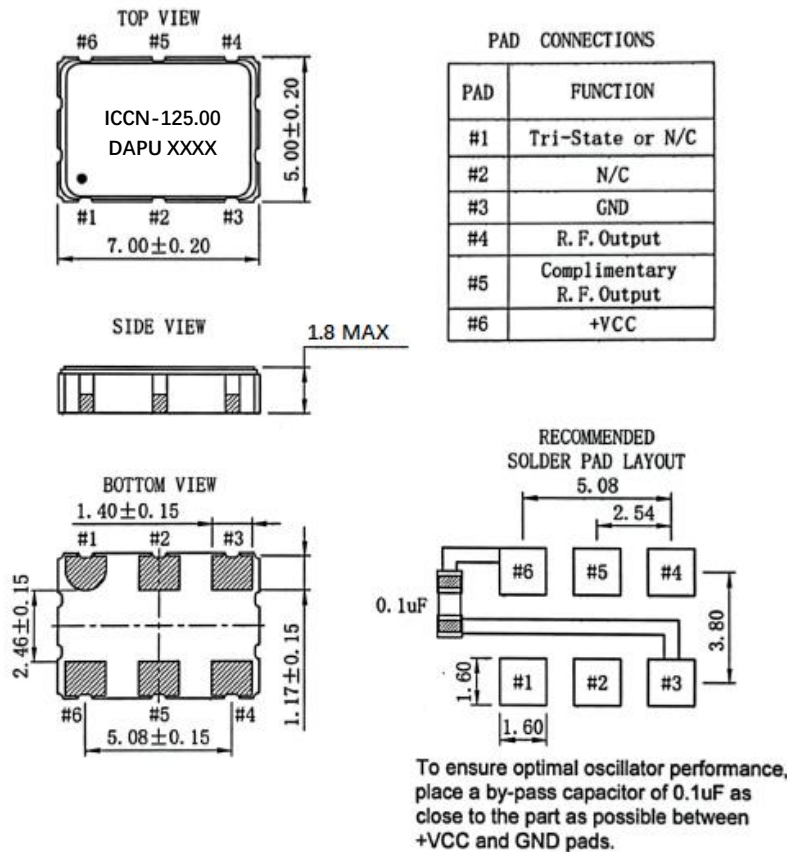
TOP VIEW

#6 #5 #4

ICCN-125.00
DAPU XXXX

5.00±0.20

#1 #2 #3

7.00±0.20

PAD CONNECTIONS

| PAD | FUNCTION |
|---|---|
| #1 | Tri-State or N/C |
| #2 | N/C |
| #3 | GND |
| #4 | R.F.Output |
| #5 | Complimentary R.F.Output |
| #6 | +VCC |

SIDE VIEW

1.8 MAX

BOTTOM VIEW

1.40±0.15

#1 #2 #3

2.46±0.15

1.17±0.15

#6 #5 #4

5.08±0.15

RECOMMENDED
SOLDER PAD LAYOUT

5.08

2.54

#6 #5 #4

0.1uF

3.80

1.60

#1 #2 #3

1.60

To ensure optimal oscillator performance, place a by-pass capacitor of 0.1uF as close to the part as possible between +VCC and GND pads.